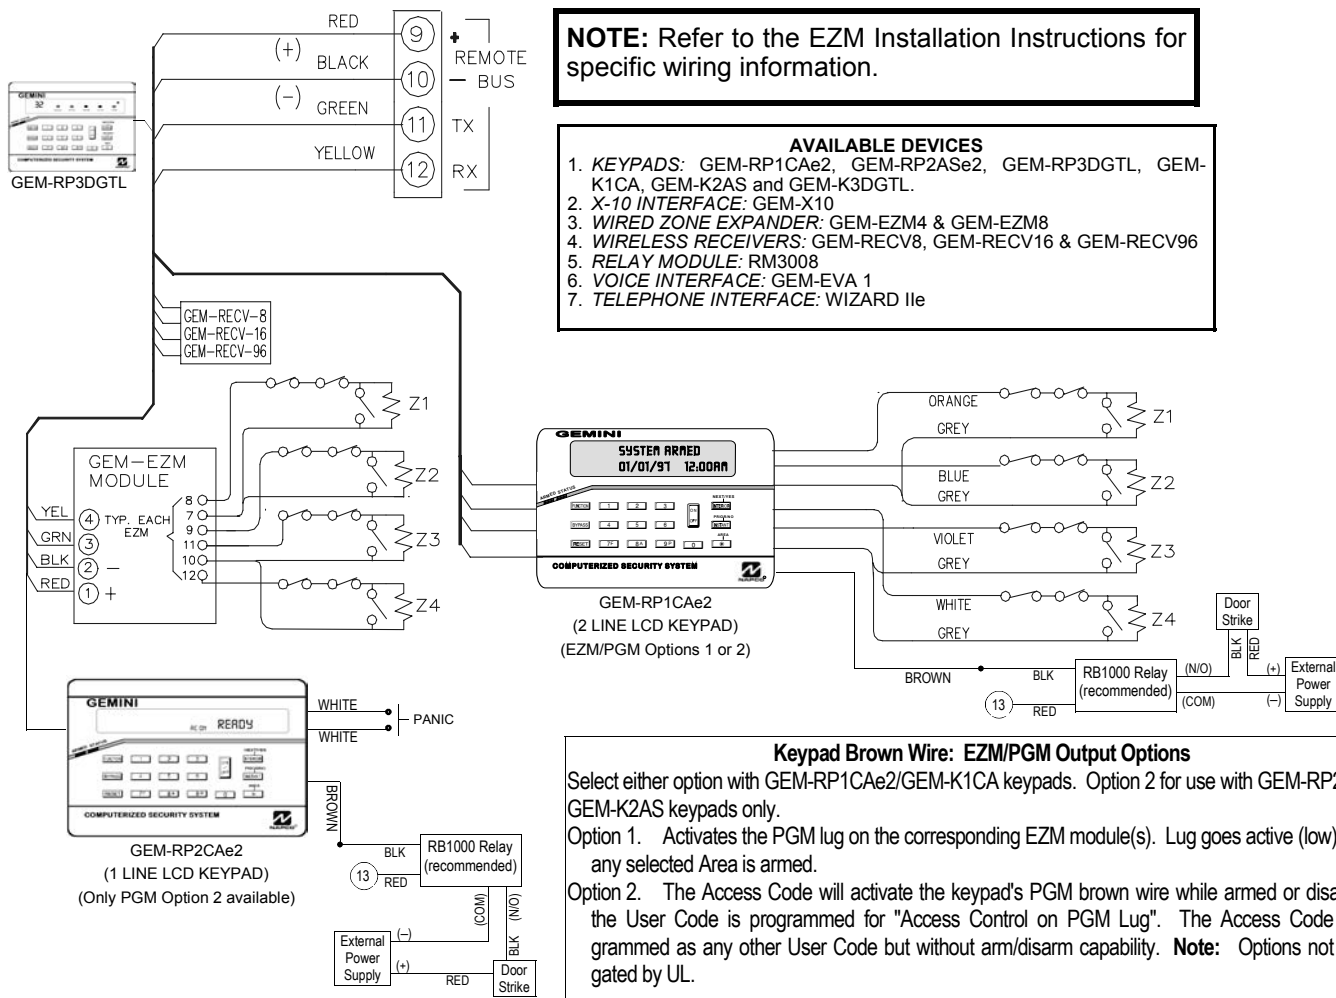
RED
(+) BLACK
(–) GREEN
YELLOW
9
10
11
12
+ REMOTE – BUS
TX
RX

GEMINI
COMPUTERIZED SECURITY SYSTEM
GEM-RP3DGTL

NOTE: Refer to the EZM Installation Instructions for specific wiring information.

AVAILABLE DEVICES
1. KEYPADS: GEM-RP1CAe2, GEM-RP2ASe2, GEM-RP3DGTL, GEM-K1CA, GEM-K2AS and GEM-K3DGTL.
2. X-10 INTERFACE: GEM-X10
3. WIRED ZONE EXPANDER: GEM-EZM4 & GEM-EZM8
4. WIRELESS RECEIVERS: GEM-RECV8, GEM-RECV16 & GEM-RECV96
5. RELAY MODULE: RM3008
6. VOICE INTERFACE: GEM-EVA 1
7. TELEPHONE INTERFACE: WIZARD IIe

GEM-RECV-8
GEM-RECV-16
GEM-RECV-96

Z1
Z2
Z3
Z4

GEM-EZM MODULE
YEL 4 TYP. EACH EZM
GRN 3
BLK 2 –
RED 1 +
8
7
9
11
10
12

GEMINI
SYSTEM ARMED
01/01/97 12:00AM
COMPUTERIZED SECURITY SYSTEM
GEM-RP1CAe2
(2 LINE LCD KEYPAD)
(EZM/PGM Options 1 or 2)

ORANGE
GREY
Z1
BLUE
GREY
Z2
VIOLET
GREY
Z3
WHITE
GREY
Z4

Door Strike
BLK
RED
BROWN
BLK
RB1000 Relay (recommended)
(N/O)
(COM)
(+)
(–)
External Power Supply
13
RED

GEMINI
READY
COMPUTERIZED SECURITY SYSTEM
GEM-RP2CAe2
(1 LINE LCD KEYPAD)
(Only PGM Option 2 available)

WHITE
WHITE
PANIC
BROWN
BLK
13
RED
RB1000 Relay (recommended)
(COM)
(N/O)
(–)
External Power Supply
(+)
RED
BLK
Door Strike

Keypad Brown Wire: EZM/PGM Output Options
Select either option with GEM-RP1CAe2/GEM-K1CA keypads. Option 2 for use with GEM-RP2 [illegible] GEM-K2AS keypads only.
Option 1. Activates the PGM lug on the corresponding EZM module(s). Lug goes active (low) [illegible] any selected Area is armed.
Option 2. The Access Code will activate the keypad's PGM brown wire while armed or disa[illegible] the User Code is programmed for "Access Control on PGM Lug". The Access Code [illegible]grammed as any other User Code but without arm/disarm capability. Note: Options not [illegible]gated by UL.